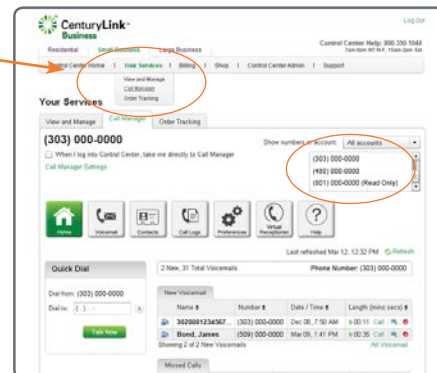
CenturyLink Business

Log Out

Residential | Small Business | Large Business

Control Center Help: 800-350-1048
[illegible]

Control Center Home | Your Services | Billing | Shop | Control Center Admin | Support

View and Manage
Call Manager
Order Tracking

Your Services

View and Manage | Call Manager | Order Tracking

(303) 000-0000

Show numbers in account: All accounts

When I log into Control Center, take me directly to Call Manager

Call Manager Settings

(303) 000-0000
(480) 000-0000
(801) 000-0000 (Read Only)

Home | Voicemail | Contacts | Call Logs | Preferences | Virtual Receptionist | Help

Last refreshed Mar 12, 12:32 PM Refresh

Quick Dial

Dial from: (303) 000-0000
Dial to: ( ) -

Talk Now

2 New, 31 Total Voicemails

Phone Number: (303) 000-0000

New Voicemail

| Name | Number | Date / Time | Length (mins:secs) |
|---|---|---|---|
| 3020001234567... | (303) 000-0000 | Dec 08, 7:50 AM | 0:11 |
| Bond, James | (509) 000-0000 | Mar 09, 1:41 PM | 0:35 |

Showing 2 of 2 New Voicemails

All Voicemail

Missed Calls